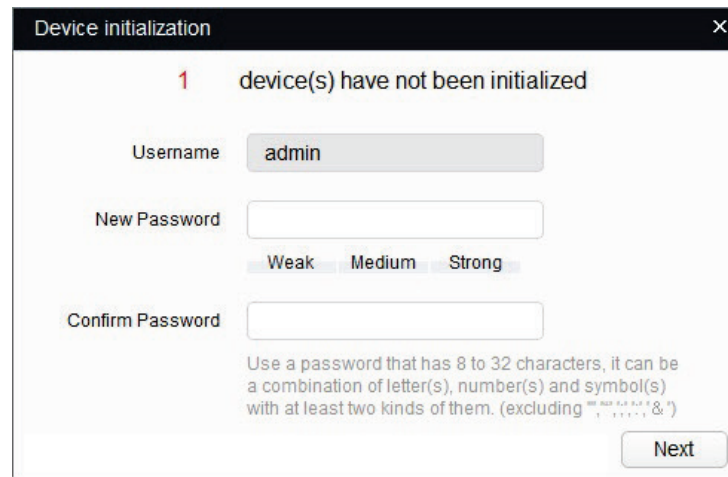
Device initialization

×

1 device(s) have not been initialized

Username admin

New Password

Weak Medium Strong

Confirm Password

Use a password that has 8 to 32 characters, it can be a combination of letter(s), number(s) and symbol(s) with at least two kinds of them. (excluding ''', '''', ';', ':', '&')

Next